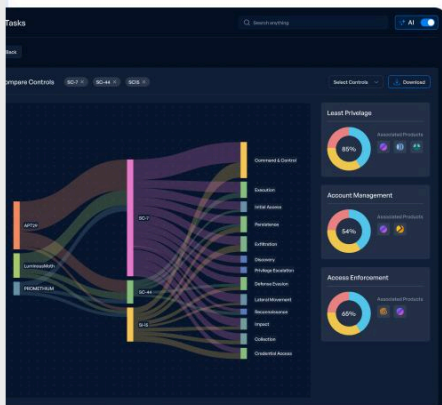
Tasks

Search anything

AI

Back

mpare Controls SC-7 × SC-44 × SC15 ×

Select Controls

Download

APT29

LuminousMoth

PROMETHIUM

SC-7

SC-44

SI-15

Command & Control

Execution

Initial Access

Persistence

Exfiltration

Discovery

Privilege Escalation

Defense Evasion

Lateral Movement

Reconnaissance

Impact

Collection

Credential Access

Least Privelage

85%

Associated Products

Account Management

54%

Associated Products

Access Enforcement

65%

Associated Products